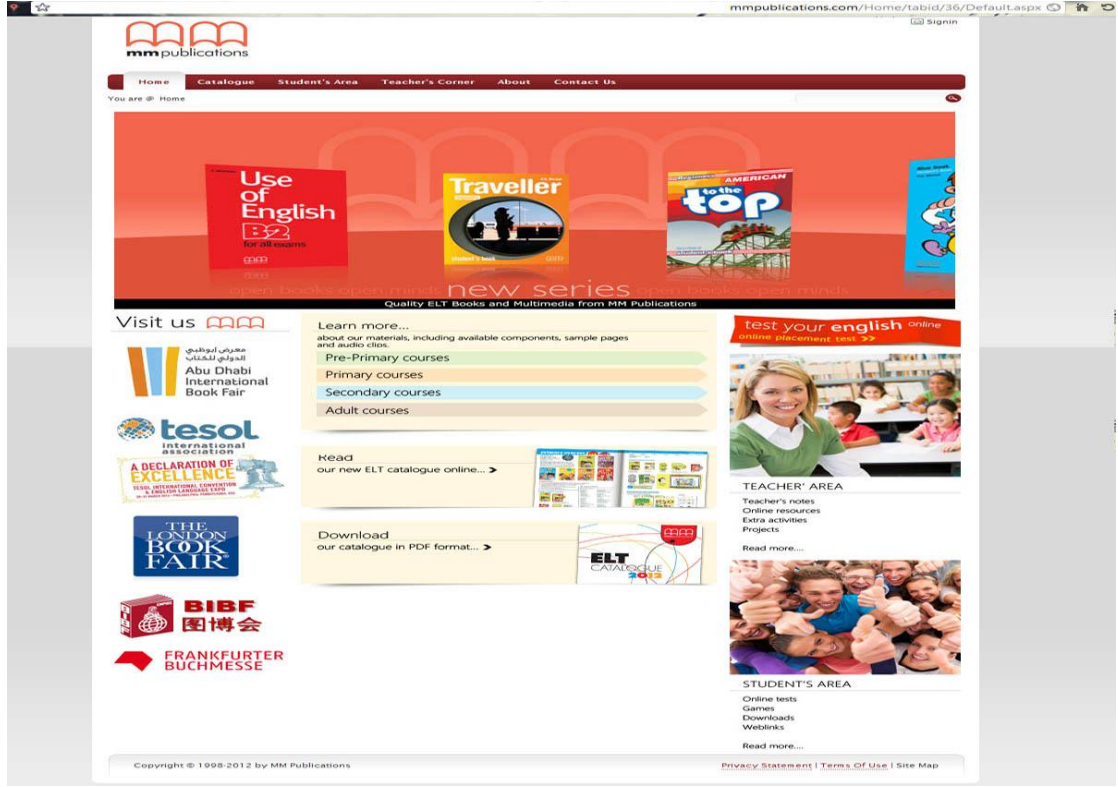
mmpublications.com/Home/tabid/36/Default.aspx

Signin

mm publications

Home Catalogue Student's Area Teacher's Corner About Contact Us

You are @ Home

Use of English B2 for all exams

Traveller

AMERICAN to the top

open books open minds new series open books open minds

Quality ELT Books and Multimedia from MM Publications

Visit us

معرض أبوظبي الدولي للكتاب
Abu Dhabi International Book Fair

tesol international association

A DECLARATION OF EXCELLENCE
TESOL INTERNATIONAL CONVENTION & ENGLISH LANGUAGE EXPO

THE LONDON BOOK FAIR

BIBF 图博会

FRANKFURTER BUCHMESSE

Learn more...
about our materials, including available components, sample pages and audio clips.

Pre-Primary courses

Primary courses

Secondary courses

Adult courses

Read
our new ELT catalogue online...

Download
our catalogue in PDF format...

ELT CATALOGUE 2012

test your english online
online placement test >>

TEACHER' AREA
Teacher's notes
Online resources
Extra activities
Projects

Read more....

STUDENT'S AREA
Online tests
Games
Downloads
Weblinks

Read more....

Copyright © 1998-2012 by MM Publications

Privacy Statement | Terms Of Use | Site Map